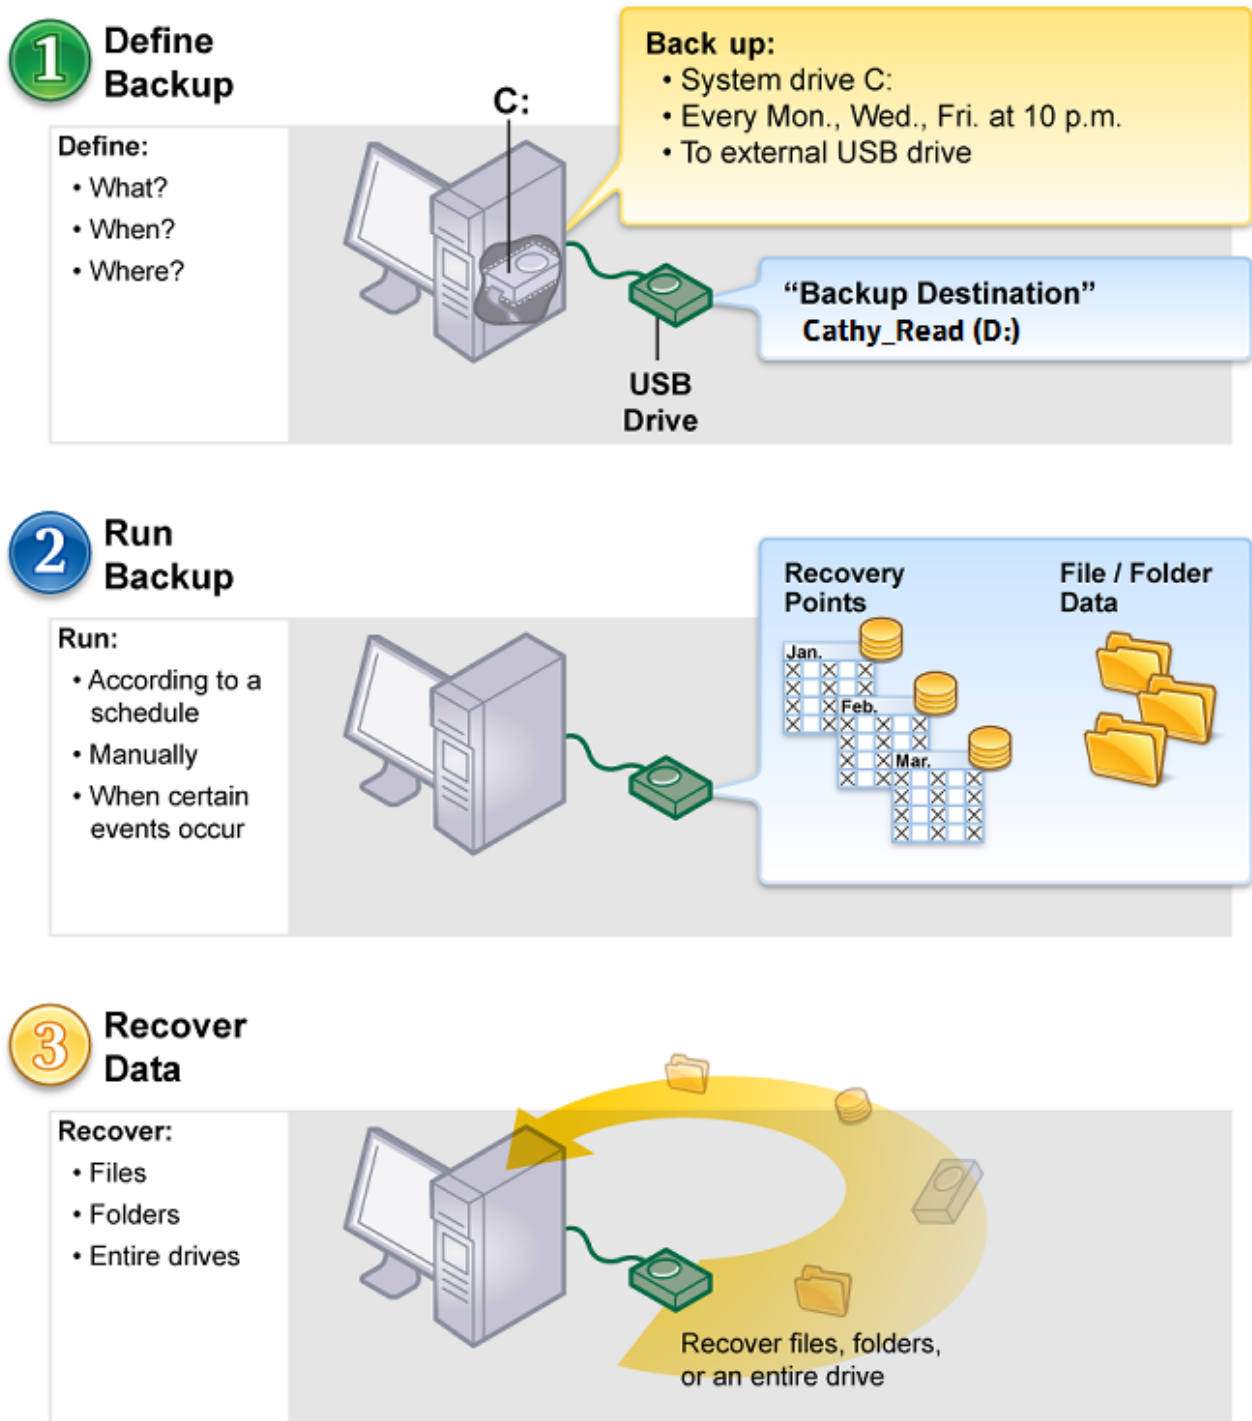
1 Define Backup

Define:
• What?
• When?
• Where?

C:

Back up:
• System drive C:
• Every Mon., Wed., Fri. at 10 p.m.
• To external USB drive

“Backup Destination”
Cathy_Read (D:)

USB Drive

2 Run Backup

Run:
• According to a schedule
• Manually
• When certain events occur

Recovery Points

Jan.

Feb.

Mar.

File / Folder Data

3 Recover Data

Recover:
• Files
• Folders
• Entire drives

Recover files, folders, or an entire drive